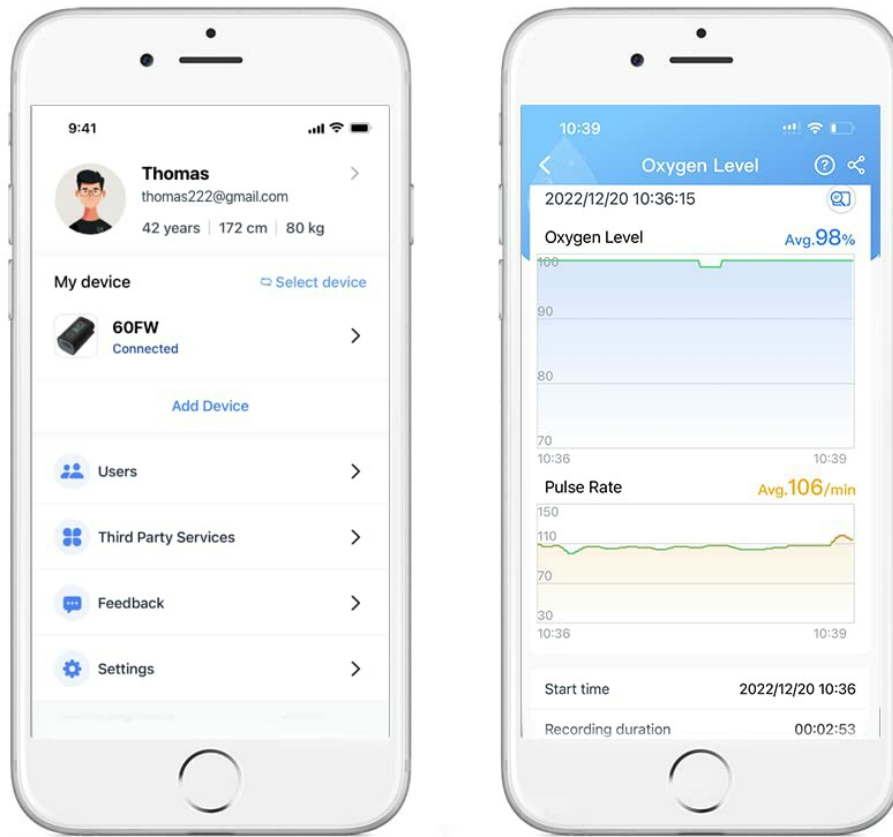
9:41

Thomas
thomas222@gmail.com
42 years | 172 cm | 80 kg

My device
Select device

60FW
Connected

Add Device

Users

Third Party Services

Feedback

Settings

10:39

Oxygen Level

2022/12/20 10:36:15

Oxygen Level
Avg.98%

100
90
80
70
10:36
10:39

Pulse Rate
Avg.106/min

150
110
70
30
10:36
10:39

Start time 2022/12/20 10:36

Recording duration 00:02:53